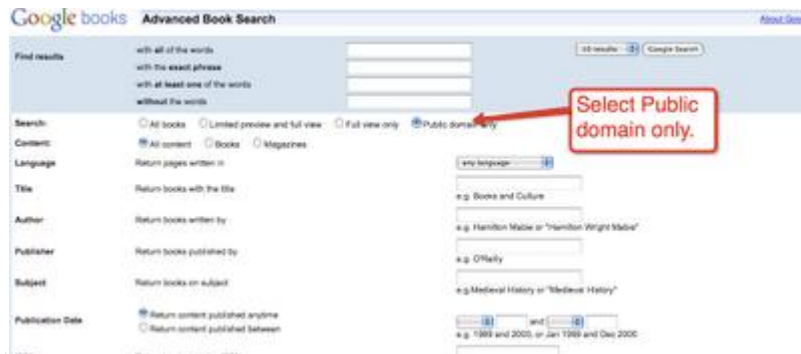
Google books Advanced Book Search

About Goo

Find results

with all of the words

with the exact phrase

with at least one of the words

without the words

10 results

Google Search

Select Public domain only.

Search: All books Limited preview and full view Full view only Public domain only

Content: All content Books Magazines

Language Return pages written in any language

Title Return books with the title e.g. Books and Culture

Author Return books written by e.g. Hamilton Mabie or "Hamilton Wright Mabie"

Publisher Return books published by e.g. O'Reilly

Subject Return books on subject e.g. Medieval History or "Medieval History"

Publication Date Return content published anytime Return content published between and e.g. 1999 and 2000, or Jan 1999 and Dec 2000